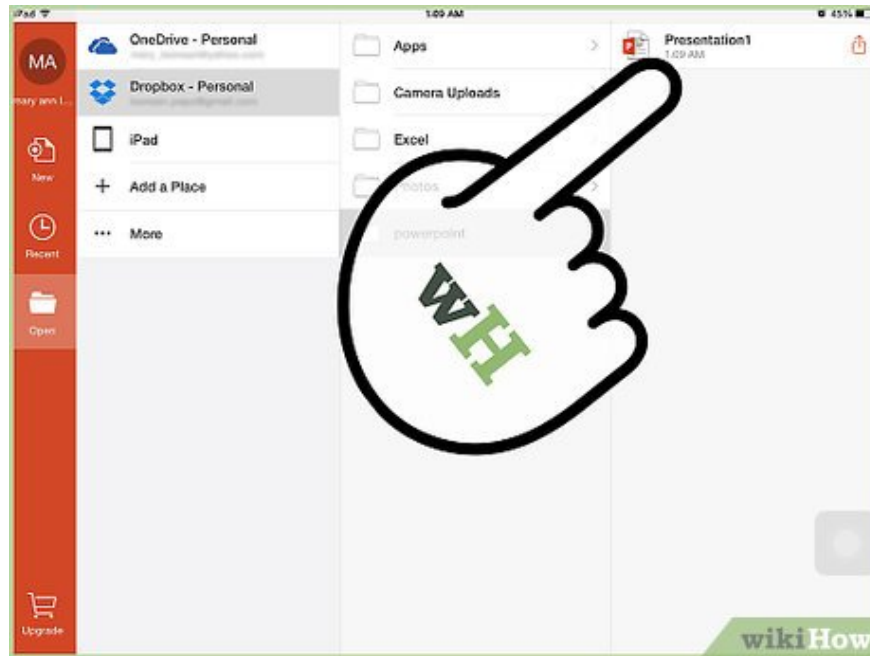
iPad
1:09 AM
45%

MA
mary ann l...
New
Recent
Open
Upgrade

OneDrive - Personal
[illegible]
Dropbox - Personal
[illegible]
iPad
Add a Place
More

Apps
Camera Uploads
Excel
Photos
powerpoint

Presentation1
1:09 AM

wH

wikiHow